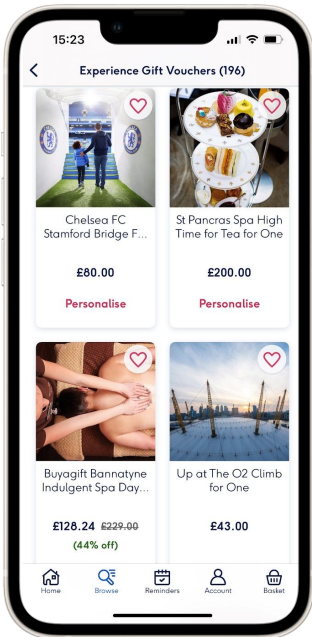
15:23

Experience Gift Vouchers (196)

Chelsea FC Stamford Bridge F...

£80.00

Personalise

St Pancras Spa High Time for Tea for One

£200.00

Personalise

Buyagift Bannatyne Indulgent Spa Day...

£128.24 £229.00

(44% off)

Up at The O2 Climb for One

£43.00

Home Browse Reminders Account Basket